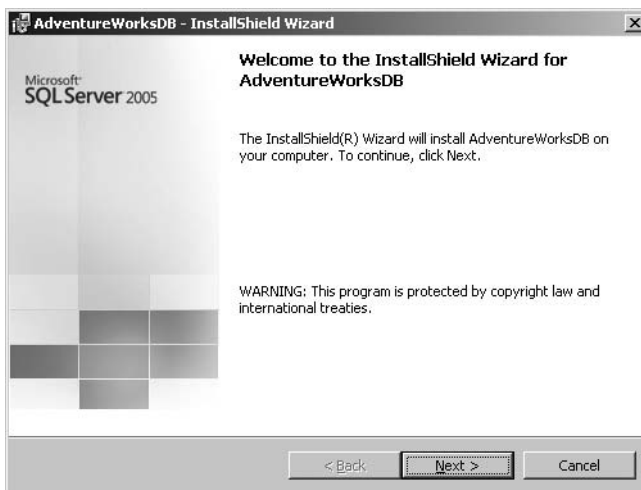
AdventureWorksDB - InstallShield Wizard

×

Microsoft SQL Server 2005

Welcome to the InstallShield Wizard for AdventureWorksDB

The InstallShield(R) Wizard will install AdventureWorksDB on your computer. To continue, click Next.

WARNING: This program is protected by copyright law and international treaties.

< Back

Next >

Cancel